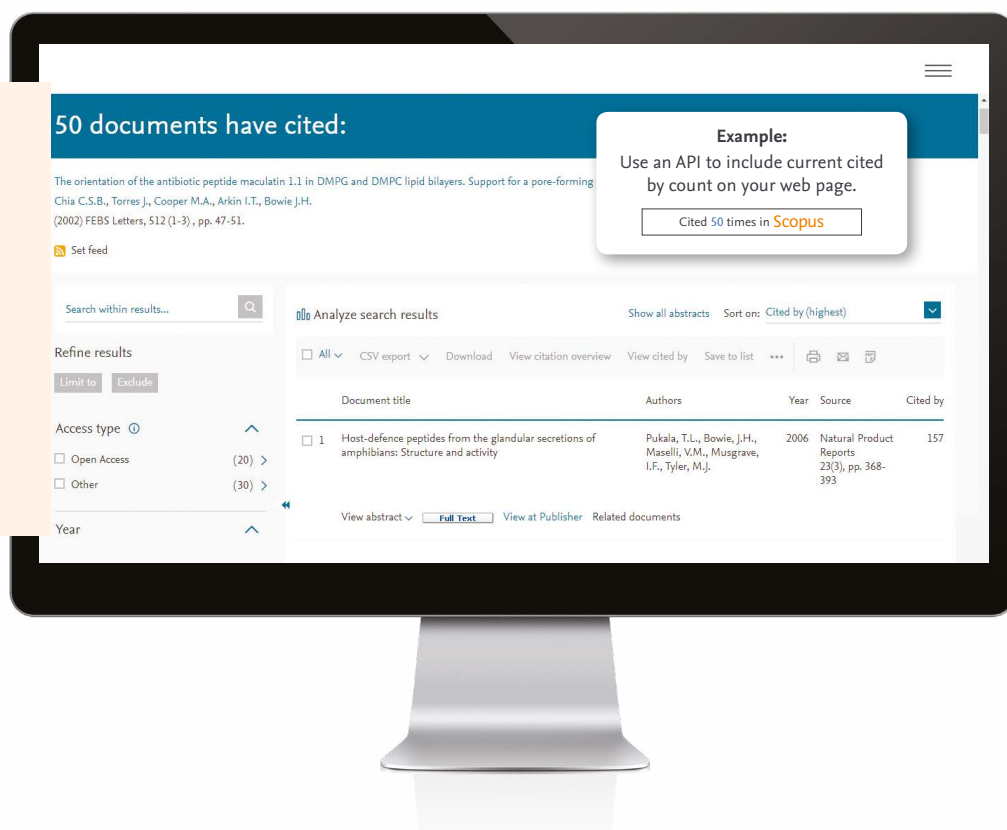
50 documents have cited:

The orientation of the antibiotic peptide maculatin 1.1 in DMPG and DMPC lipid bilayers. Support for a pore-forming

Chia C.S.B., Torres J., Cooper M.A., Arkin I.T., Bowie J.H.

(2002) FEBS Letters, 512 (1-3) , pp. 47-51.

Set feed

Example:
Use an API to include current cited by count on your web page.

Cited 50 times in Scopus

Search within results...

Refine results

Limit to Exclude

Access type

Open Access (20)

Other (30)

Year

Analyze search results

Show all abstracts Sort on: Cited by (highest)

All CSV export Download View citation overview View cited by Save to list •••

| | Document title | Authors | Year | Source | Cited by |
|---|---|---|---|---|---|
| 1 | Host-defence peptides from the glandular secretions of amphibians: Structure and activity | Pukala, T.L., Bowie, J.H., Maselli, V.M., Musgrave, I.F., Tyler, M.J. | 2006 | Natural Product Reports 23(3), pp. 368-393 | 157 |

View abstract Full Text View at Publisher Related documents